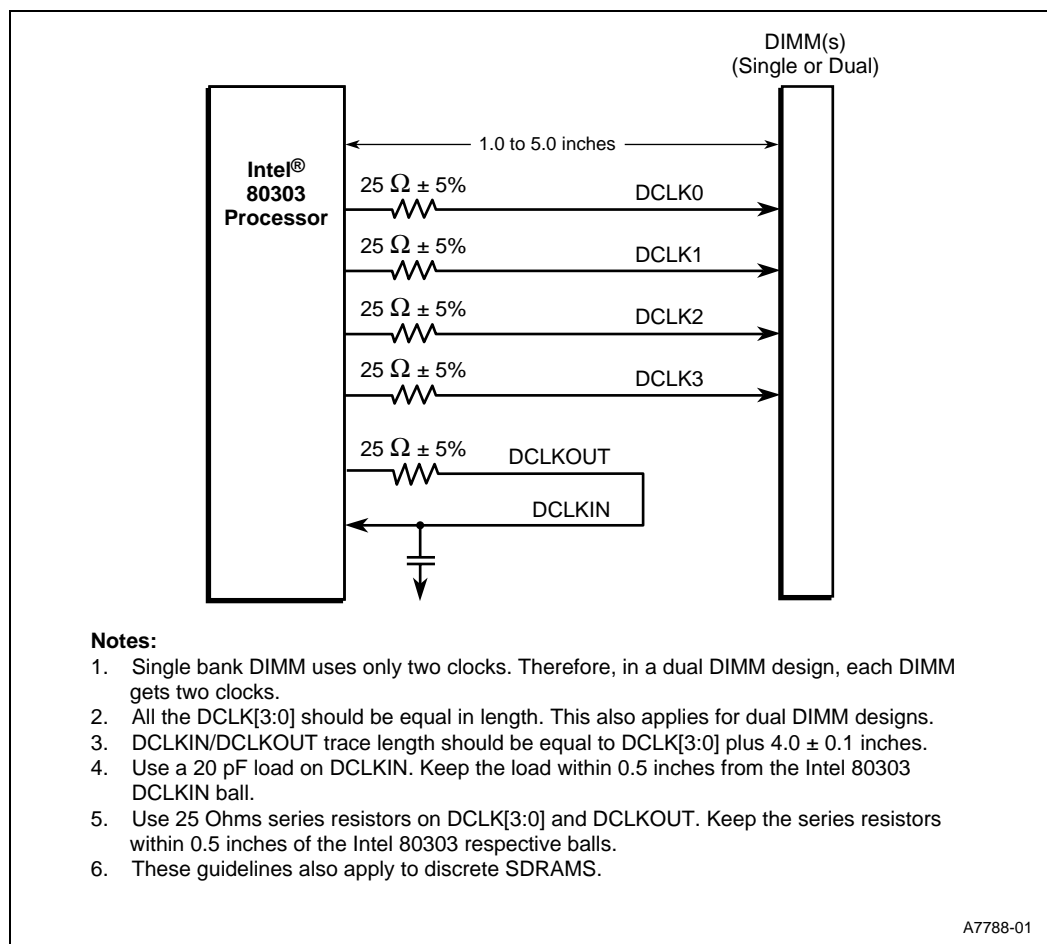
DIMM(s)
(Single or Dual)

1.0 to 5.0 inches

Intel®
80303
Processor

$25\ \Omega \pm 5\%$
DCLK0

$25\ \Omega \pm 5\%$
DCLK1

$25\ \Omega \pm 5\%$
DCLK2

$25\ \Omega \pm 5\%$
DCLK3

$25\ \Omega \pm 5\%$
DCLKOUT

DCLKIN

Notes:
1. Single bank DIMM uses only two clocks. Therefore, in a dual DIMM design, each DIMM gets two clocks.
2. All the DCLK[3:0] should be equal in length. This also applies for dual DIMM designs.
3. DCLKIN/DCLKOUT trace length should be equal to DCLK[3:0] plus $4.0 \pm 0.1$ inches.
4. Use a 20 pF load on DCLKIN. Keep the load within 0.5 inches from the Intel 80303 DCLKIN ball.
5. Use 25 Ohms series resistors on DCLK[3:0] and DCLKOUT. Keep the series resistors within 0.5 inches of the Intel 80303 respective balls.
6. These guidelines also apply to discrete SDRAMS.

A7788-01